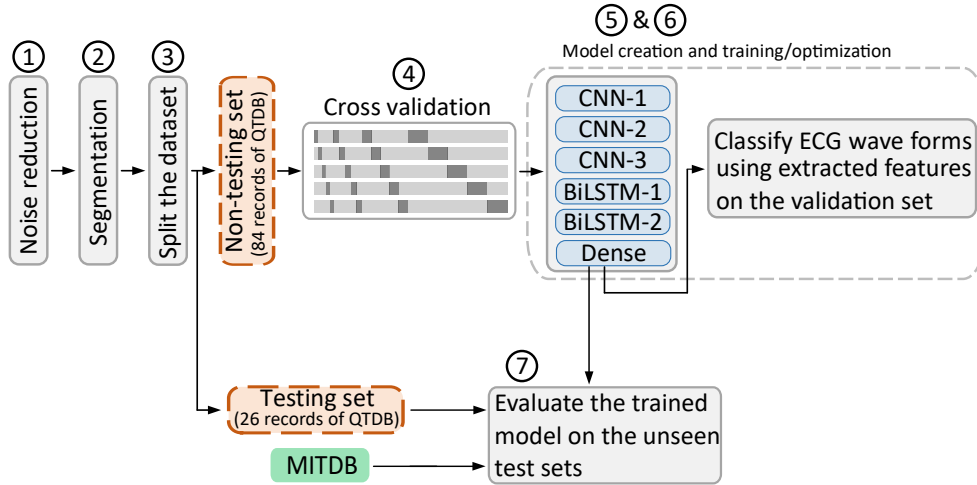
1
Noise reduction

2
Segmentation

3
Split the dataset

Non-testing set
(84 records of QTDB)

4
Cross validation

5 & 6
Model creation and training/optimization

CNN-1
CNN-2
CNN-3
BiLSTM-1
BiLSTM-2
Dense

Classify ECG wave forms using extracted features on the validation set

7

Testing set
(26 records of QTDB)

MITDB

Evaluate the trained model on the unseen test sets